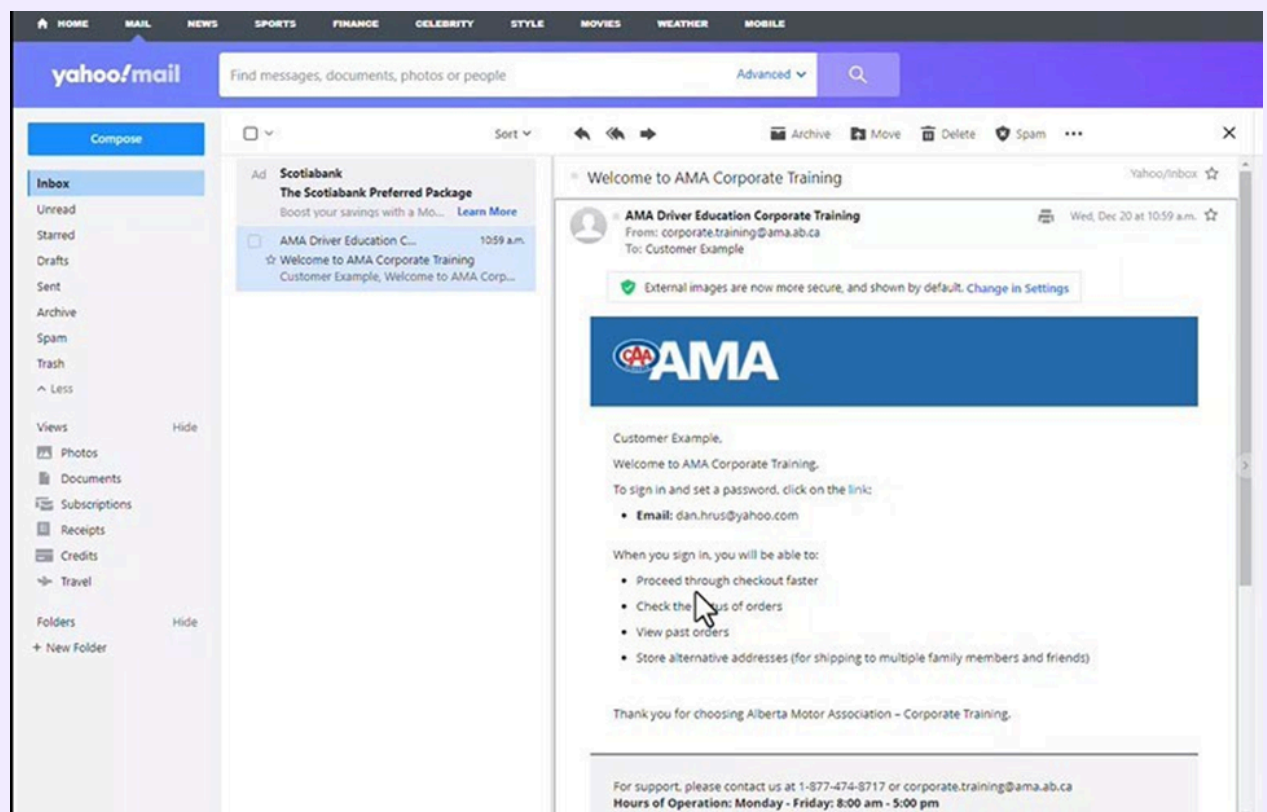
HOME MAIL NEWS SPORTS FINANCE CELEBRITY STYLE MOVIES WEATHER MOBILE

yahoo!mail

Find messages, documents, photos or people

Advanced

Compose

Inbox
Unread
Starred
Drafts
Sent
Archive
Spam
Trash
Less

Views Hide
Photos
Documents
Subscriptions
Receipts
Credits
Travel

Folders Hide
+ New Folder

Sort

Ad Scotiabank
The Scotiabank Preferred Package
Boost your savings with a Mo... Learn More

AMA Driver Education C... 10:59 a.m.
Welcome to AMA Corporate Training
Customer Example, Welcome to AMA Corp...

Archive Move Delete Spam

Welcome to AMA Corporate Training

Yahoo/Inbox

AMA Driver Education Corporate Training
From: corporate.training@ama.ab.ca
To: Customer Example

Wed, Dec 20 at 10:59 a.m.

External images are now more secure, and shown by default. Change in Settings

CAA AMA

Customer Example,

Welcome to AMA Corporate Training.

To sign in and set a password, click on the link:

- **Email:** dan.hrus@yahoo.com

When you sign in, you will be able to:

- Proceed through checkout faster
- Check the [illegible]us of orders
- View past orders
- Store alternative addresses (for shipping to multiple family members and friends)

Thank you for choosing Alberta Motor Association – Corporate Training.

For support, please contact us at 1-877-474-8717 or corporate.training@ama.ab.ca
**Hours of Operation: Monday - Friday: 8:00 am - 5:00 pm**